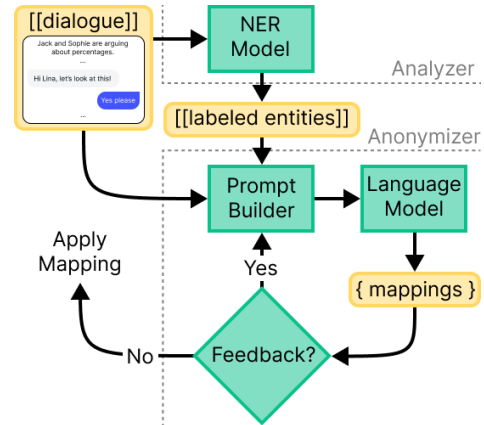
[[dialogue]]

Jack and Sophie are arguing about percentages.

...

Hi Lina, let's look at this!

Yes please

...

NER Model

Analyzer

[[labeled entities]]

Anonymizer

Prompt Builder

Language Model

Apply Mapping

Yes

{ mappings }

No

Feedback?